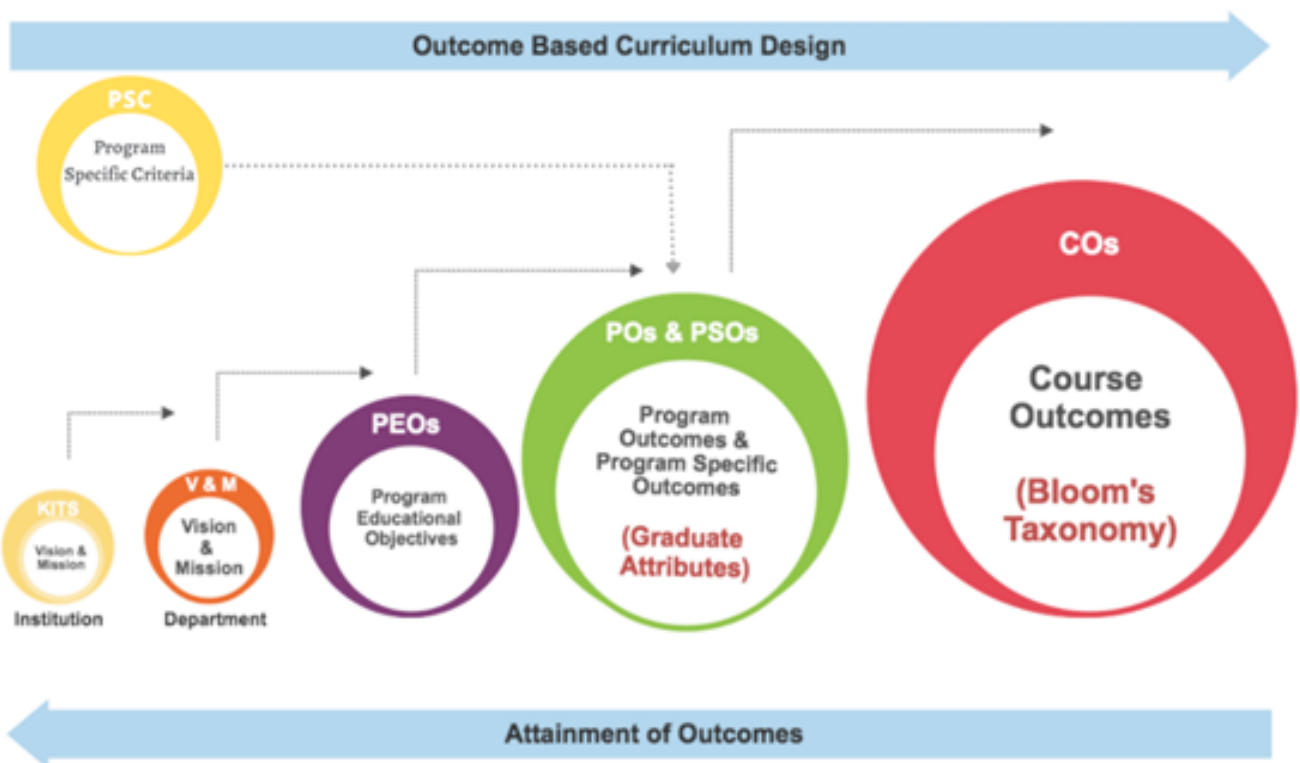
Outcome Based Curriculum Design

PSC
Program Specific Criteria

COs
Course Outcomes
(Bloom's Taxonomy)

POs & PSOs
Program Outcomes & Program Specific Outcomes
(Graduate Attributes)

PEOs
Program Educational Objectives

V & M
Vision & Mission
Department

KITS
Vision & Mission
Institution

Attainment of Outcomes